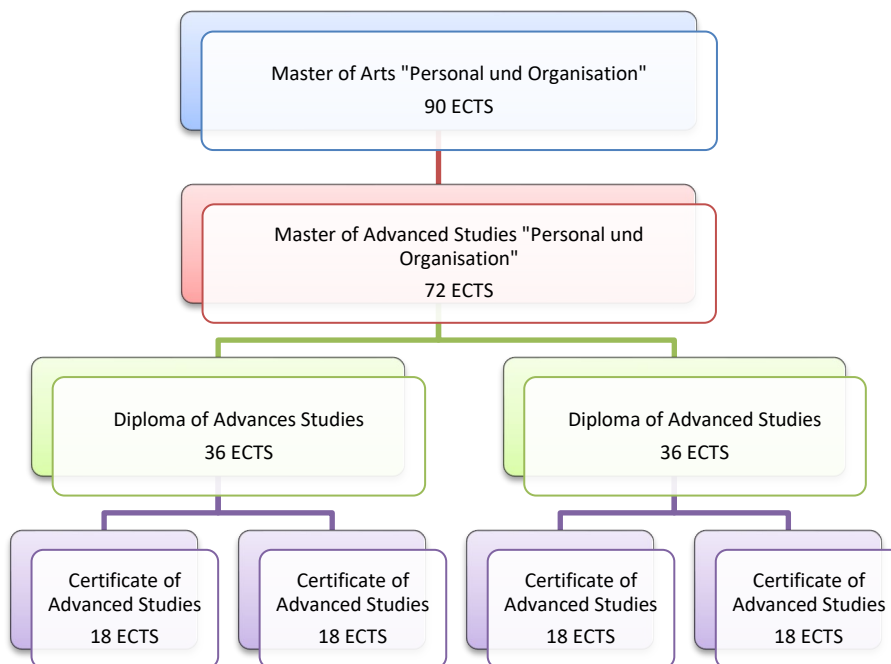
Master of Arts "Personal und Organisation"
90 ECTS

Master of Advanced Studies "Personal und Organisation"
72 ECTS

Diploma of Advances Studies
36 ECTS

Diploma of Advanced Studies
36 ECTS

Certificate of Advanced Studies
18 ECTS

Certificate of Advanced Studies
18 ECTS

Certificate of Advanced Studies
18 ECTS

Certificate of Advanced Studies
18 ECTS